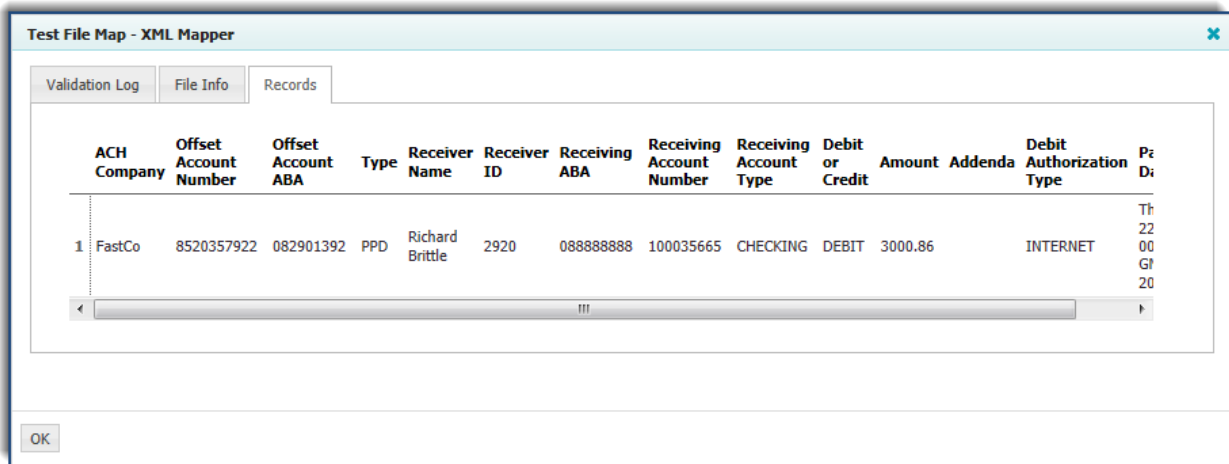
Test File Map - XML Mapper

Validation Log | File Info | Records

| | ACH Company | Offset Account Number | Offset Account ABA | Type | Receiver Name | Receiver ID | Receiving ABA | Receiving Account Number | Receiving Account Type | Debit or Credit | Amount | Addenda | Debit Authorization Type | Pa Da |
|---|---|---|---|---|---|---|---|---|---|---|---|---|---|---|
| 1 | FastCo | 8520357922 | 082901392 | PPD | Richard Brittle | 2920 | 088888888 | 100035665 | CHECKING | DEBIT | 3000.86 | | INTERNET | Th 22 00 GI 20 |

OK